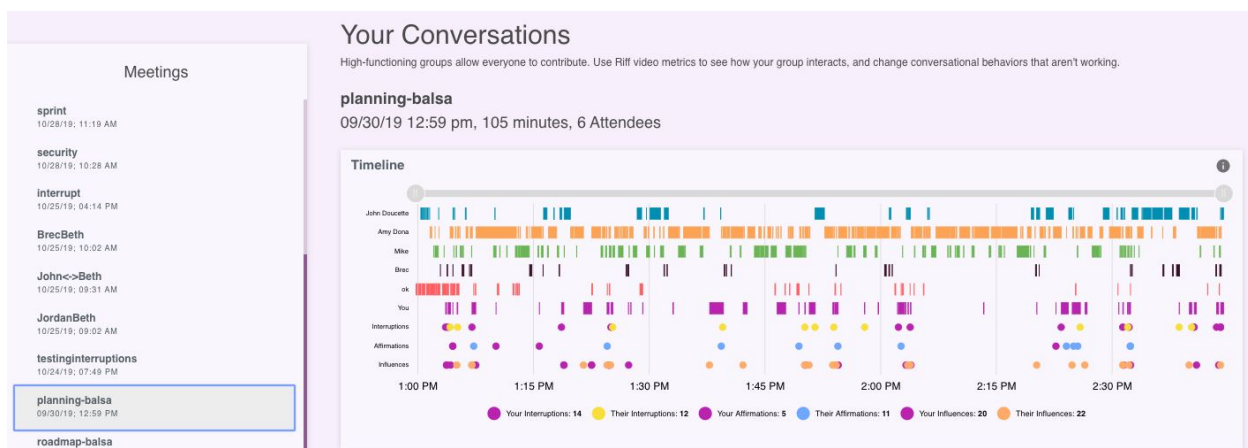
Meetings

sprint
10/28/19; 11:19 AM

security
10/28/19; 10:28 AM

interrupt
10/25/19; 04:14 PM

BrecBeth
10/25/19; 10:02 AM

John<->Beth
10/25/19; 09:31 AM

JordanBeth
10/25/19; 09:02 AM

testinginterruptions
10/24/19; 07:49 PM

planning-balsa
09/30/19; 12:59 PM

roadmap-balsa

Your Conversations

High-functioning groups allow everyone to contribute. Use Riff video metrics to see how your group interacts, and change conversational behaviors that aren't working.

planning-balsa

09/30/19 12:59 pm, 105 minutes, 6 Attendees

Timeline

John Doucette
Amy Dona
Mike
Brec
ok
You
Interruptions
Affirmations
Influences

1:00 PM 1:15 PM 1:30 PM 1:45 PM 2:00 PM 2:15 PM 2:30 PM

Your Interruptions: 14 Their Interruptions: 12 Your Affirmations: 5 Their Affirmations: 11 Your Influences: 20 Their Influences: 22